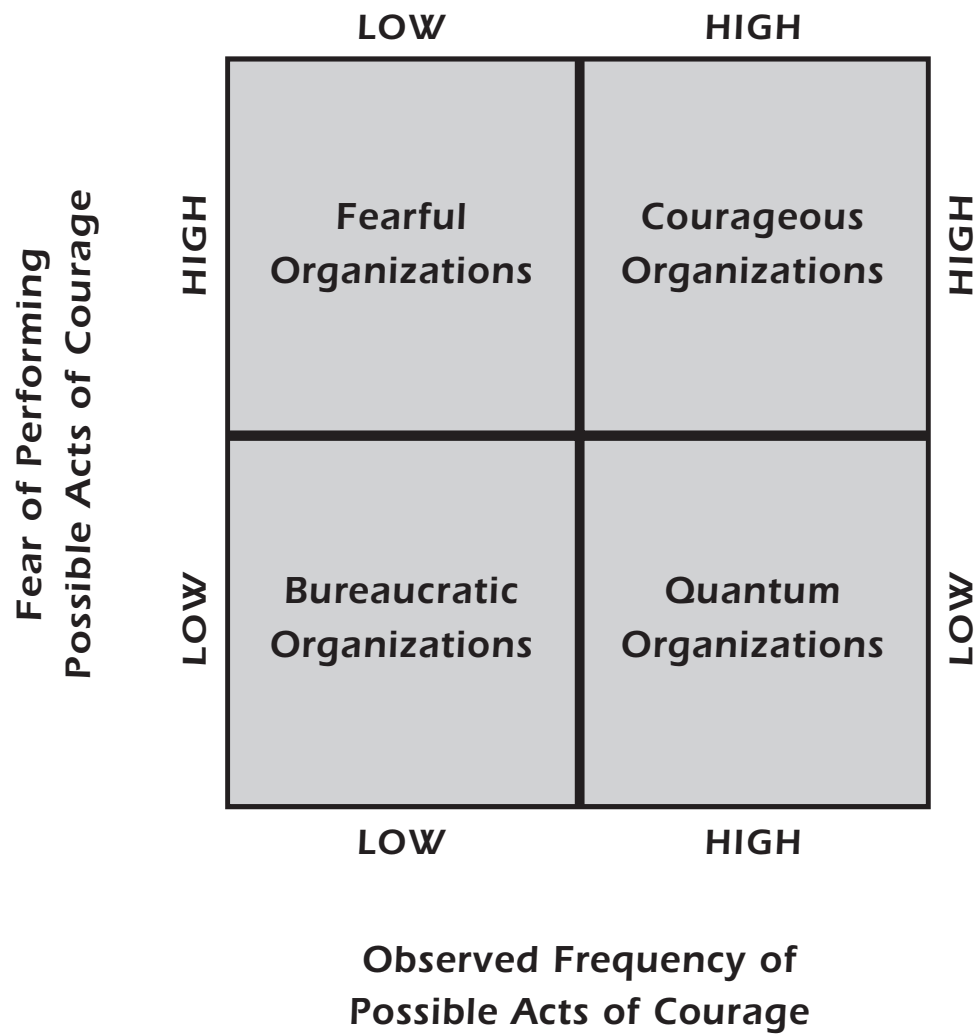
LOW HIGH

Fear of Performing Possible Acts of Courage

HIGH

Fearful Organizations

Courageous Organizations

HIGH

LOW

Bureaucratic Organizations

Quantum Organizations

LOW

LOW HIGH

Observed Frequency of Possible Acts of Courage